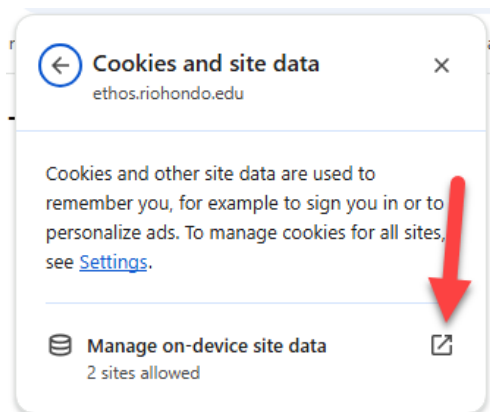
Cookies and site data
ethos.riohondo.edu

Cookies and other site data are used to remember you, for example to sign you in or to personalize ads. To manage cookies for all sites, see Settings.

Manage on-device site data
2 sites allowed